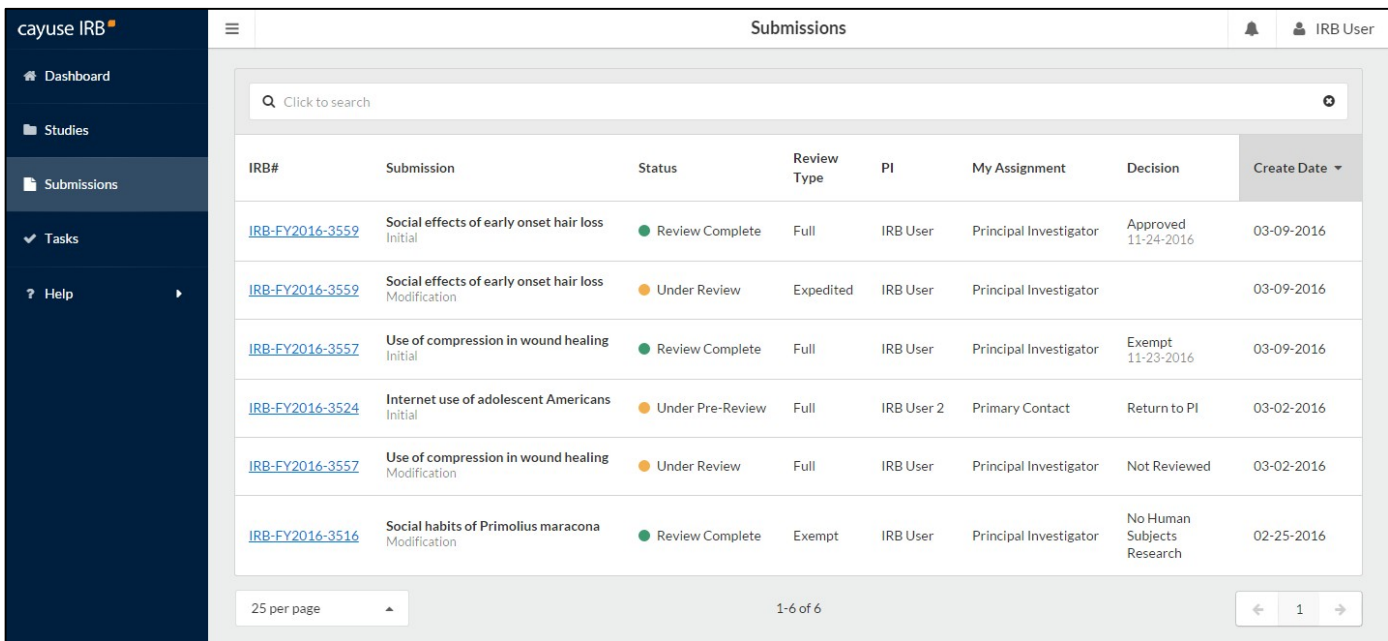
cayuse IRB

Dashboard

Studies

Submissions

Tasks

? Help

Submissions

IRB User

Click to search

| IRB# | Submission | Status | Review Type | PI | My Assignment | Decision | Create Date |
|---|---|---|---|---|---|---|---|
| IRB-FY2016-3559 | Social effects of early onset hair loss Initial | Review Complete | Full | IRB User | Principal Investigator | Approved 11-24-2016 | 03-09-2016 |
| IRB-FY2016-3559 | Social effects of early onset hair loss Modification | Under Review | Expedited | IRB User | Principal Investigator | | 03-09-2016 |
| IRB-FY2016-3557 | Use of compression in wound healing Initial | Review Complete | Full | IRB User | Principal Investigator | Exempt 11-23-2016 | 03-09-2016 |
| IRB-FY2016-3524 | Internet use of adolescent Americans Initial | Under Pre-Review | Full | IRB User 2 | Primary Contact | Return to PI | 03-02-2016 |
| IRB-FY2016-3557 | Use of compression in wound healing Modification | Under Review | Full | IRB User | Principal Investigator | Not Reviewed | 03-02-2016 |
| IRB-FY2016-3516 | Social habits of Primolius maracona Modification | Review Complete | Exempt | IRB User | Principal Investigator | No Human Subjects Research | 02-25-2016 |

25 per page

1-6 of 6

1